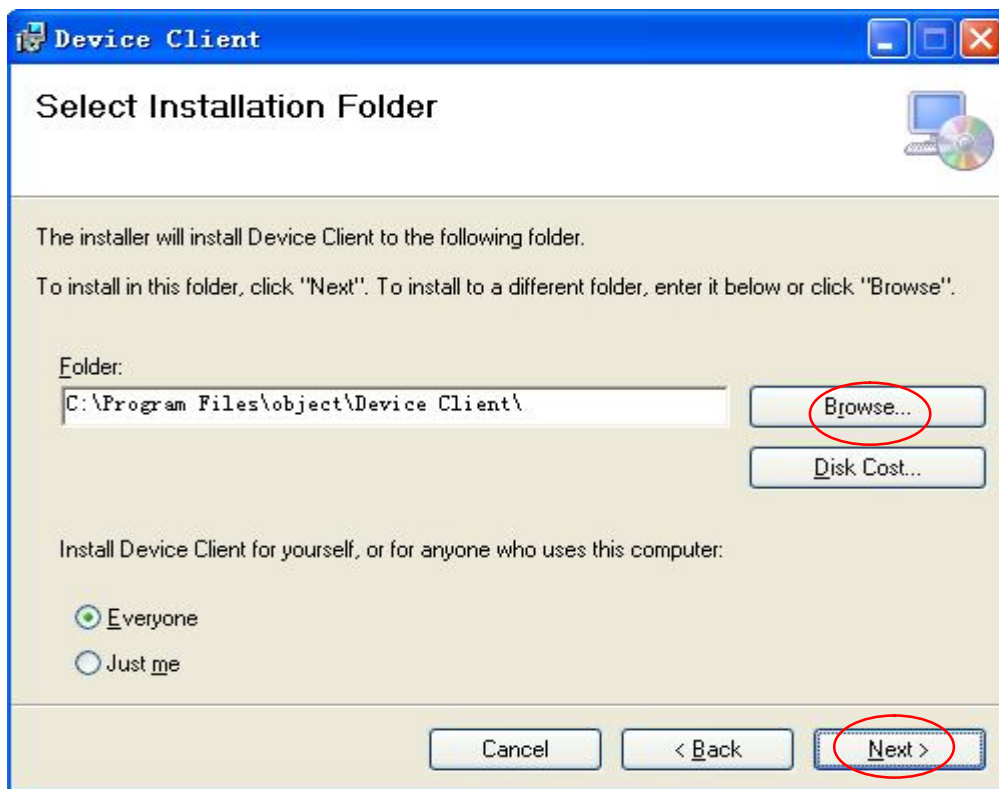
Device Client

Select Installation Folder

The installer will install Device Client to the following folder.

To install in this folder, click "Next". To install to a different folder, enter it below or click "Browse".

Folder:

C:\Program Files\object\Device Client\

Browse...

Disk Cost...

Install Device Client for yourself, or for anyone who uses this computer:

Everyone

Just me

Cancel

< Back

Next >